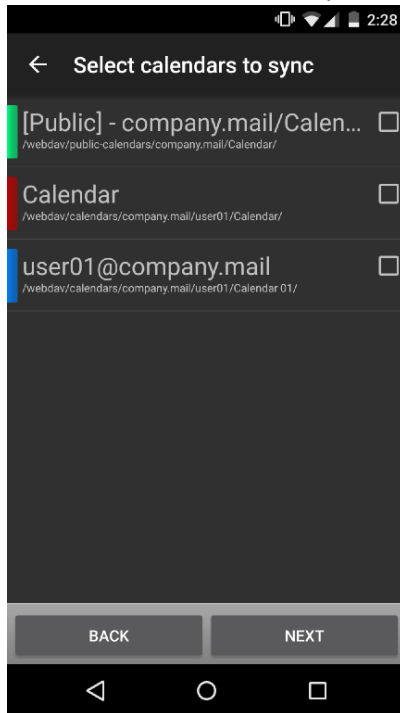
2:28

Select calendars to sync

[Public] - company.mail/Calen...
/webdav/public-calendars/company.mail/Calendar/

Calendar
/webdav/calendars/company.mail/user01/Calendar/

user01@company.mail
/webdav/calendars/company.mail/user01/Calendar 01/

BACK

NEXT